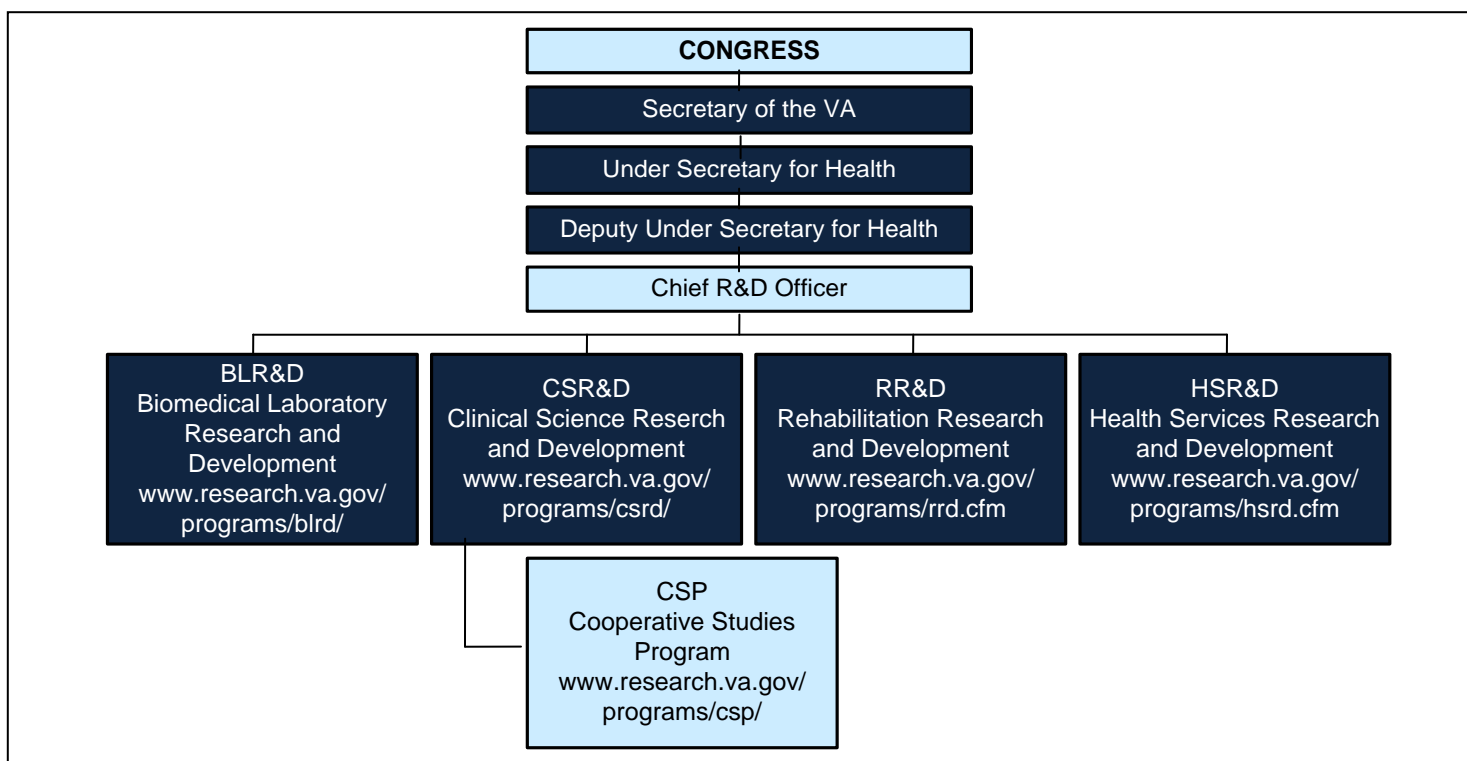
CONGRESS

Secretary of the VA

Under Secretary for Health

Deputy Under Secretary for Health

Chief R&D Officer

BLR&D
Biomedical Laboratory Research and Development
www.research.va.gov/programs/blrd/

CSR&D
Clinical Science Reserch and Development
www.research.va.gov/programs/csrd/

RR&D
Rehabilitation Research and Development
www.research.va.gov/programs/rrd.cfm

HSR&D
Health Services Research and Development
www.research.va.gov/programs/hsrd.cfm

CSP
Cooperative Studies Program
www.research.va.gov/programs/csp/